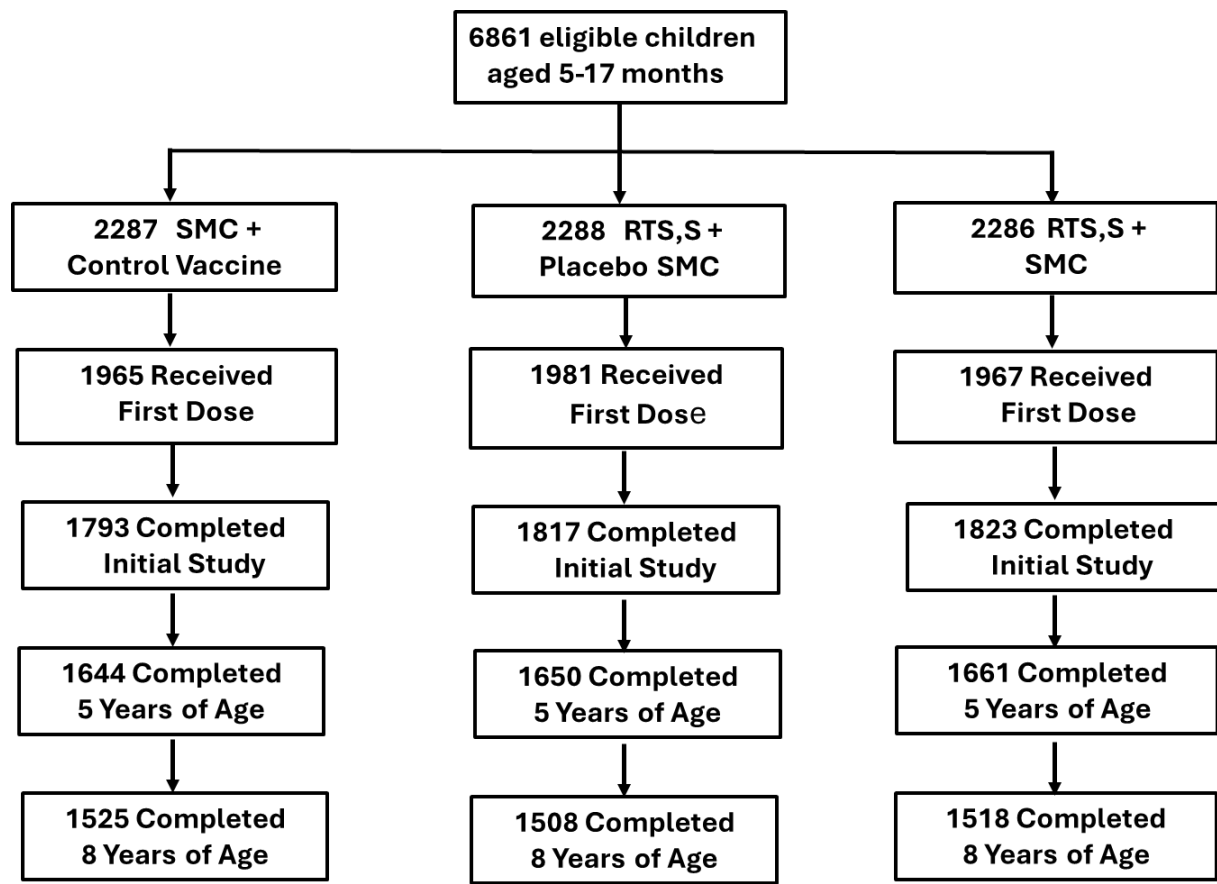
6861 eligible children aged 5-17 months

2287 SMC + Control Vaccine

1965 Received First Dose

1793 Completed Initial Study

1644 Completed 5 Years of Age

1525 Completed 8 Years of Age

2288 RTS,S + Placebo SMC

1981 Received First Dose

1817 Completed Initial Study

1650 Completed 5 Years of Age

1508 Completed 8 Years of Age

2286 RTS,S + SMC

1967 Received First Dose

1823 Completed Initial Study

1661 Completed 5 Years of Age

1518 Completed 8 Years of Age